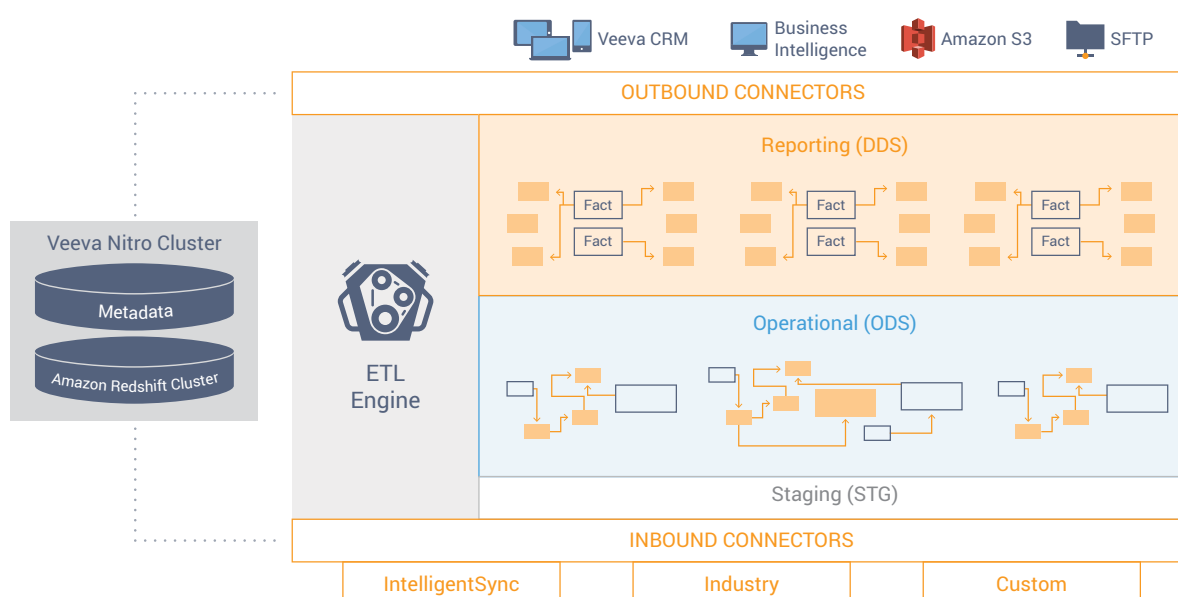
Veeva CRM
Business Intelligence
Amazon S3
SFTP

OUTBOUND CONNECTORS

Veeva Nitro Cluster
Metadata
Amazon Redshift Cluster

ETL Engine

Reporting (DDS)

Fact
Fact
Fact
Fact
Fact
Fact

Operational (ODS)

Staging (STG)

INBOUND CONNECTORS

IntelligentSync
Industry
Custom